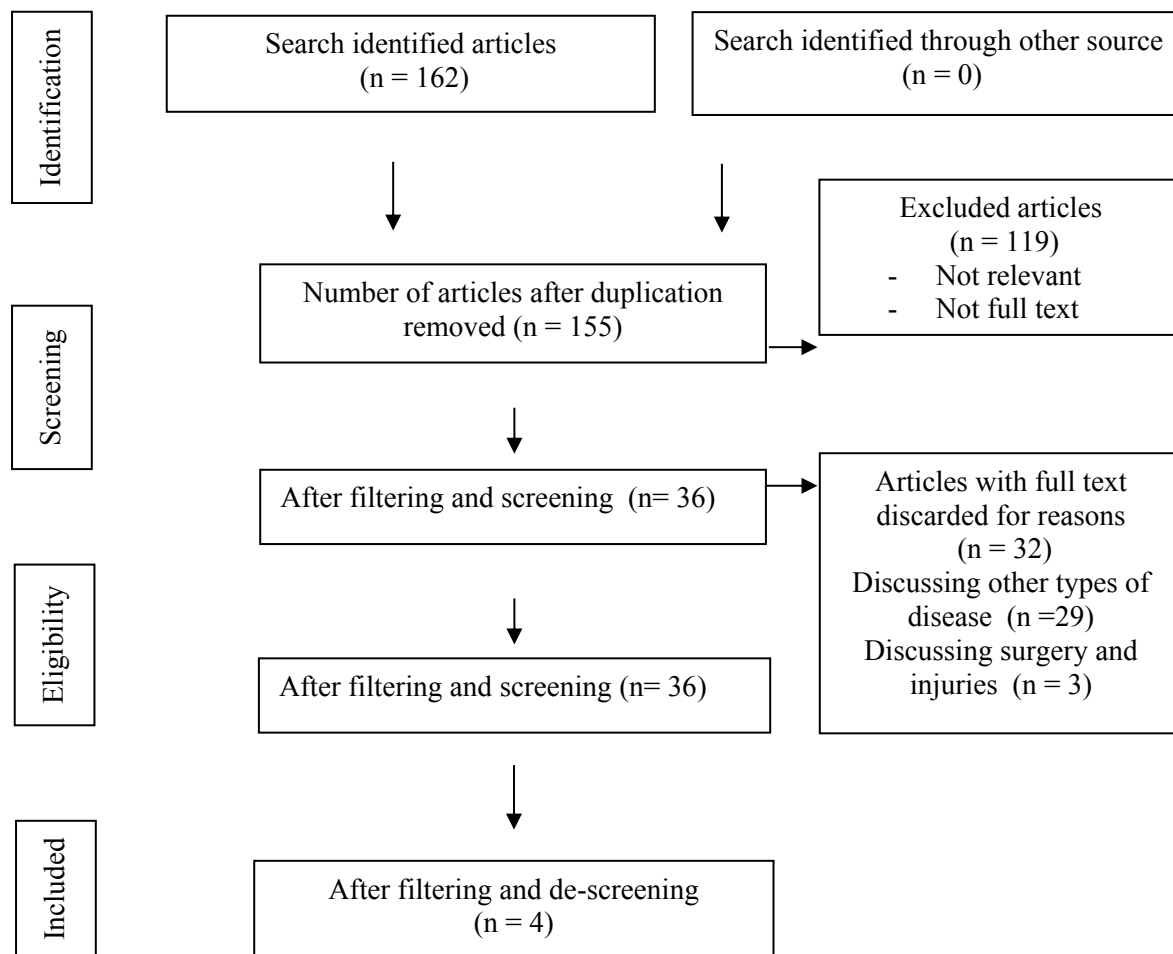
Identification

Search identified articles (n = 162)

Search identified through other source (n = 0)

Excluded articles (n = 119)
- Not relevant
- Not full text

Screening

Number of articles after duplication removed (n = 155)

After filtering and screening (n= 36)

Articles with full text discarded for reasons (n = 32)
Discussing other types of disease (n =29)
Discussing surgery and injuries (n = 3)

Eligibility

After filtering and screening (n= 36)

Included

After filtering and de-screening (n = 4)